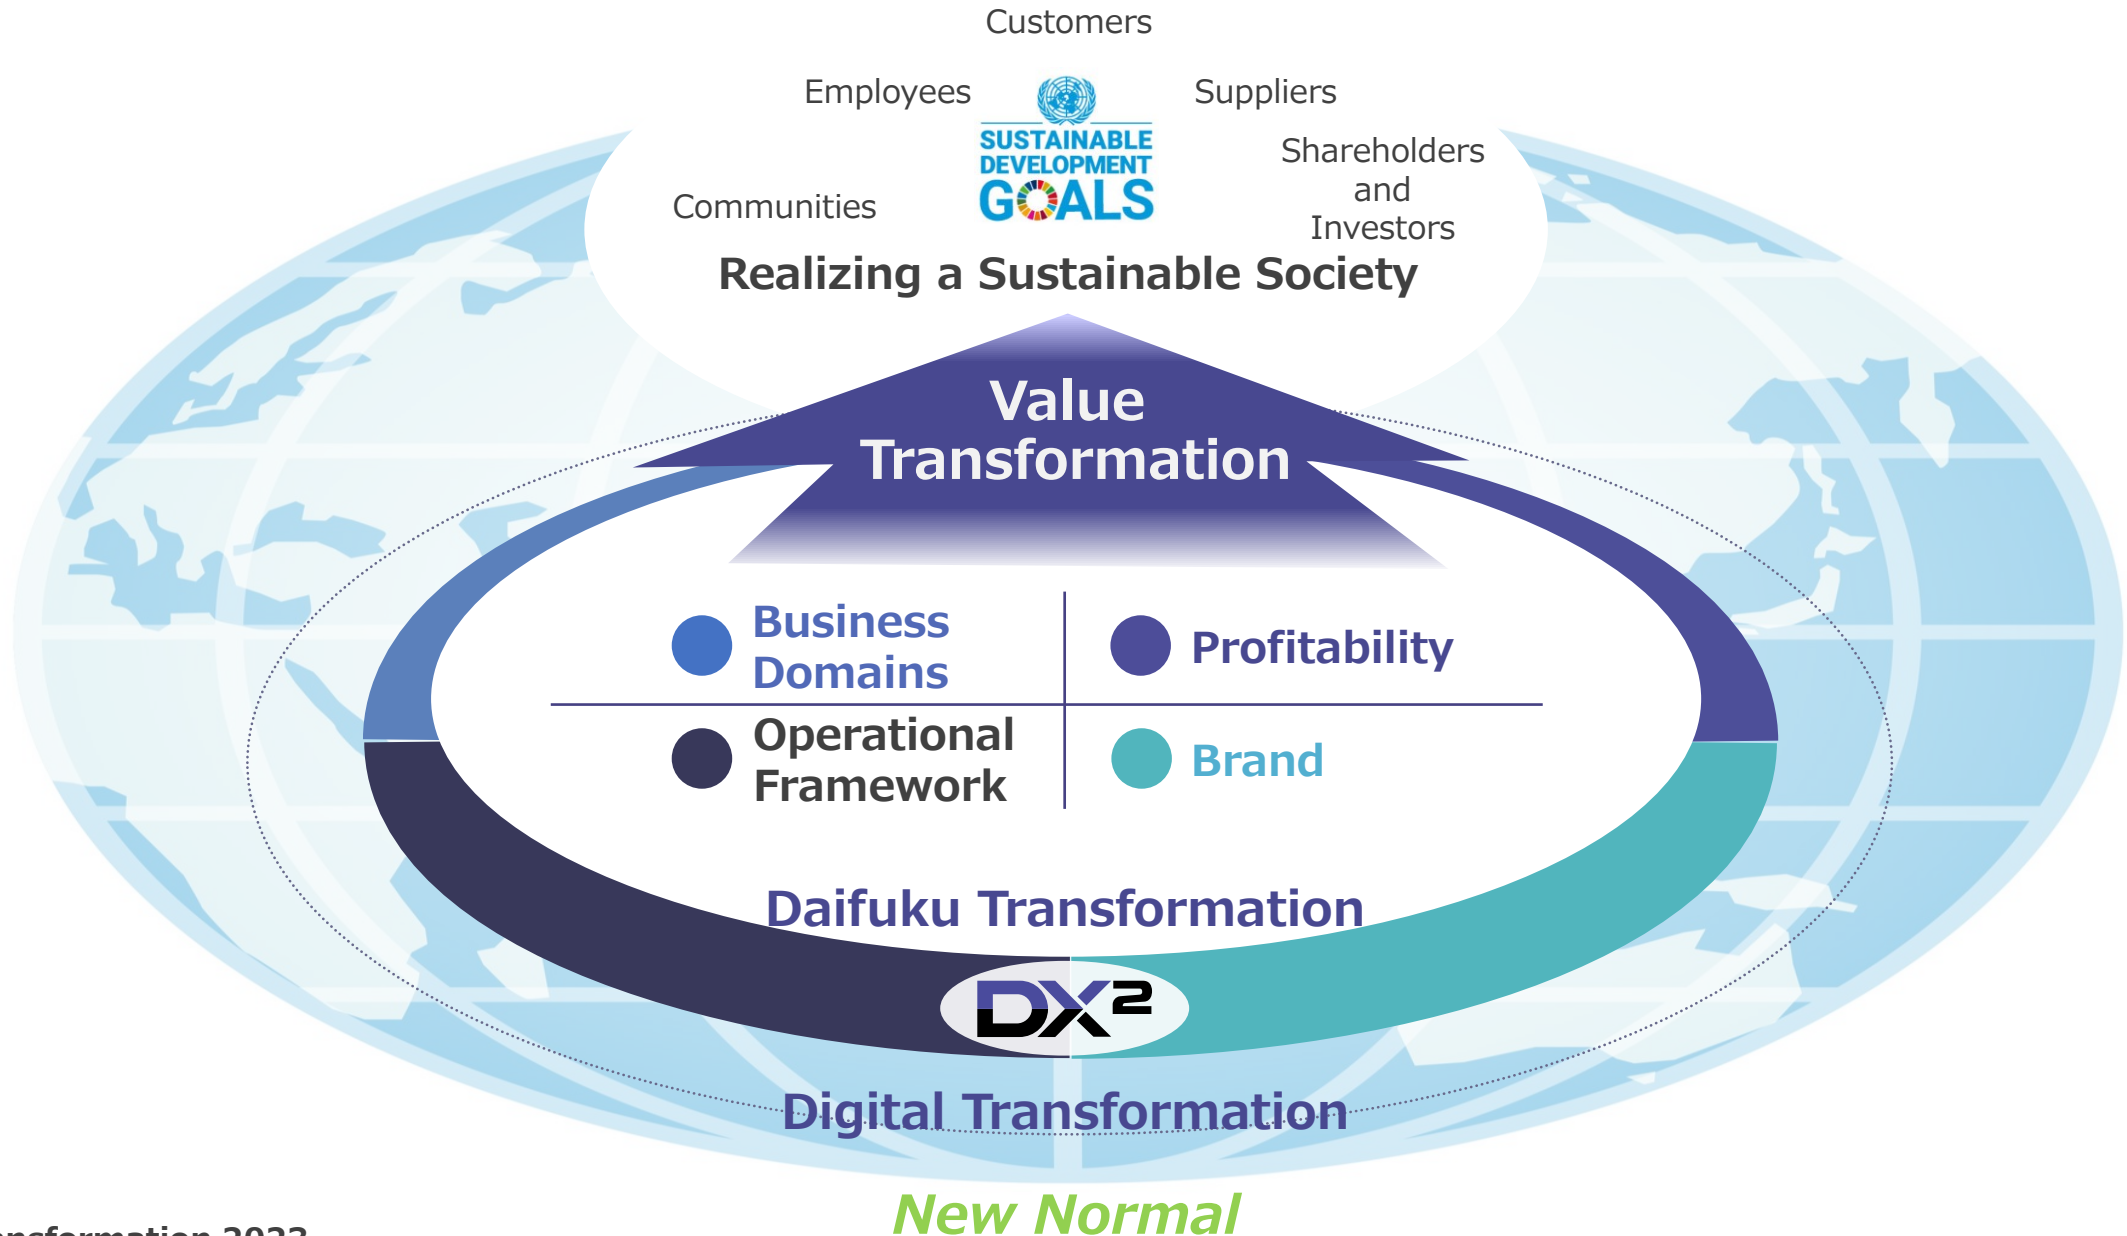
Customers

Employees

Suppliers

SUSTAINABLE DEVELOPMENT GOALS

Communities

Shareholders and Investors

Realizing a Sustainable Society

Value Transformation

Business Domains

Profitability

Operational Framework

Brand

Daifuku Transformation

DX²

Digital Transformation

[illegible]nsformation 2023

New Normal